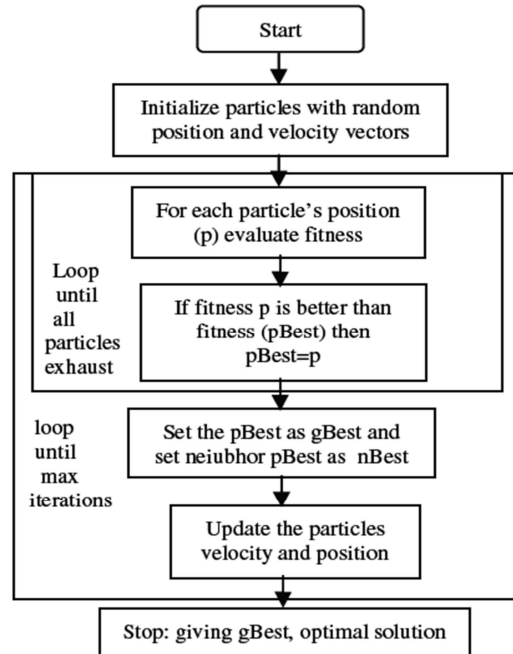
Start

Initialize particles with random position and velocity vectors

For each particle’s position (p) evaluate fitness

Loop until all particles exhaust

If fitness p is better than fitness (pBest) then pBest=p

loop until max iterations

Set the pBest as gBest and set neiubhor pBest as nBest

Update the particles velocity and position

Stop: giving gBest, optimal solution